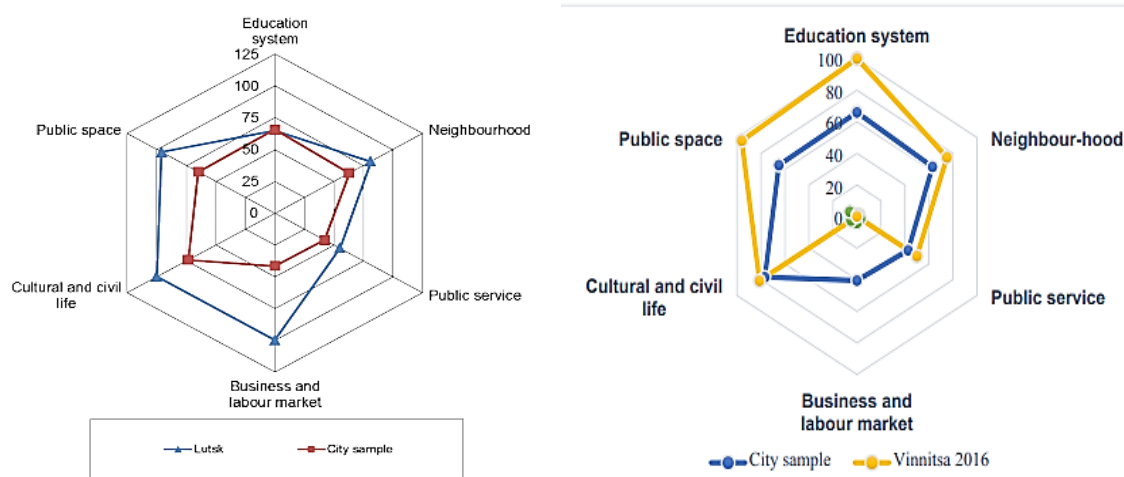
Education system

125
100
75
50
25
0

Public space
Neighbourhood
Cultural and civil life
Public service
Business and labour market

Lutsk
City sample

Education system

100
80
60
40
20
0

Public space
Neighbour-hood
Cultural and civil life
Public service
Business and labour market

City sample
Vinnitsa 2016